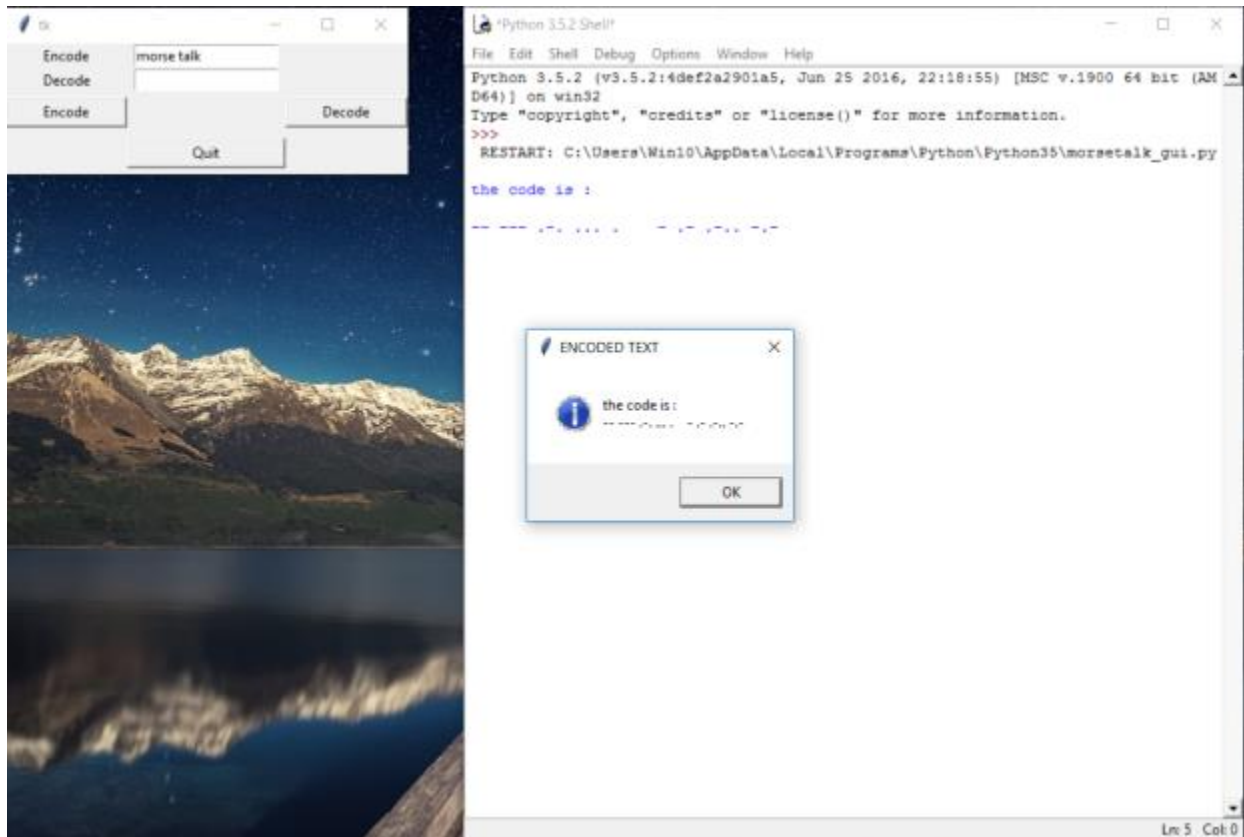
tk

Encode morse talk
Decode

Encode

Decode

Quit

*Python 3.5.2 Shell*

File Edit Shell Debug Options Window Help

Python 3.5.2 (v3.5.2:4def2a2901a5, Jun 25 2016, 22:18:55) [MSC v.1900 64 bit (AMD64)] on win32
Type "copyright", "credits" or "license()" for more information.
>>>
RESTART: C:\Users\Win10\AppData\Local\Programs\Python\Python35\morsetalk_gui.py

the code is :

-- --- .-. ... .   - .- .-.. -.-

ENCODED TEXT

the code is :
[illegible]

OK

Ln: 5 Col: 0